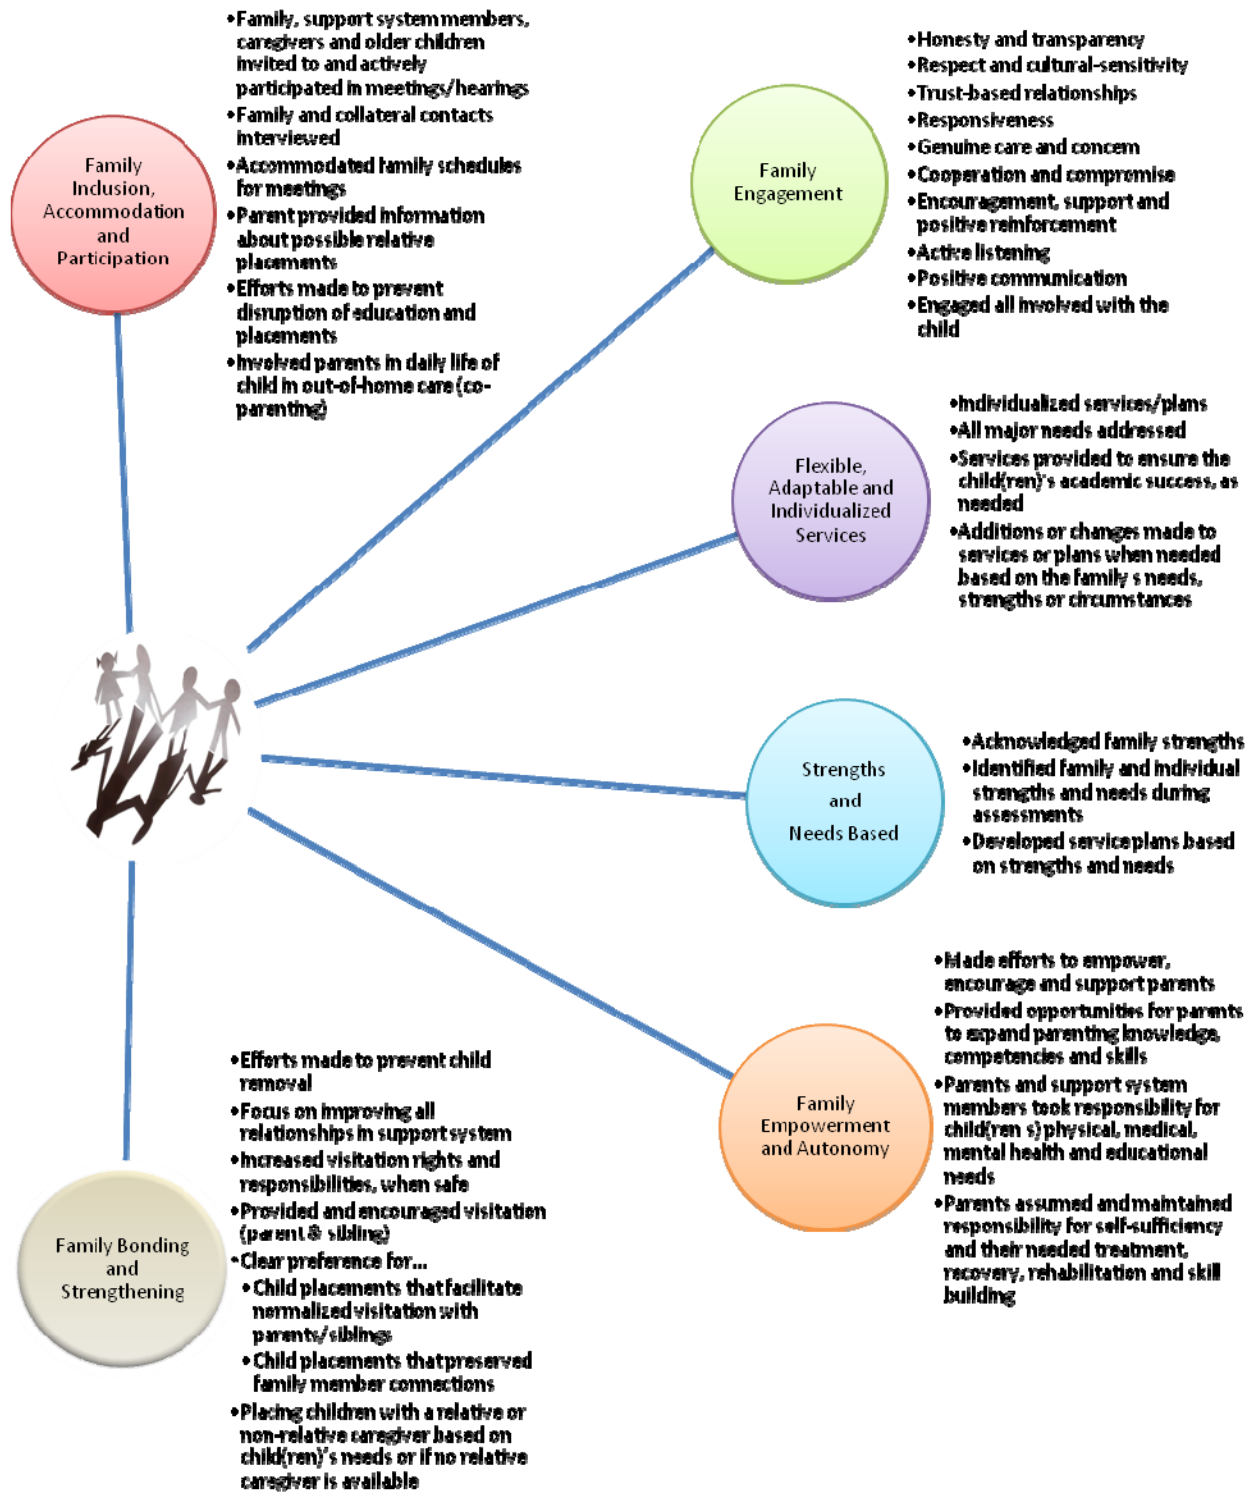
Family Inclusion, Accommodation and Participation

•Family, support system members, caregivers and older children invited to and actively participated in meetings/hearings
•Family and collateral contacts interviewed
•Accommodated family schedules for meetings
•Parent provided information about possible relative placements
•Efforts made to prevent disruption of education and placements
•Involved parents in daily life of child in out-of-home care (co-parenting)

Family Engagement

•Honesty and transparency
•Respect and cultural-sensitivity
•Trust-based relationships
•Responsiveness
•Genuine care and concern
•Cooperation and compromise
•Encouragement, support and positive reinforcement
•Active listening
•Positive communication
•Engaged all involved with the child

Flexible, Adaptable and Individualized Services

•Individualized services/plans
•All major needs addressed
•Services provided to ensure the child(ren)'s academic success, as needed
•Additions or changes made to services or plans when needed based on the family s needs, strengths or circumstances

Strengths and Needs Based

•Acknowledged family strengths
•Identified family and individual strengths and needs during assessments
•Developed service plans based on strengths and needs

Family Empowerment and Autonomy

•Made efforts to empower, encourage and support parents
•Provided opportunities for parents to expand parenting knowledge, competencies and skills
•Parents and support system members took responsibility for child(ren s) physical, medical, mental health and educational needs
•Parents assumed and maintained responsibility for self-sufficiency and their needed treatment, recovery, rehabilitation and skill building

Family Bonding and Strengthening

•Efforts made to prevent child removal
•Focus on improving all relationships in support system
•Increased visitation rights and responsibilities, when safe
•Provided and encouraged visitation (parent & sibling)
•Clear preference for...
•Child placements that facilitate normalized visitation with parents/siblings
•Child placements that preserved family member connections
•Placing children with a relative or non-relative caregiver based on child(ren)'s needs or if no relative caregiver is available